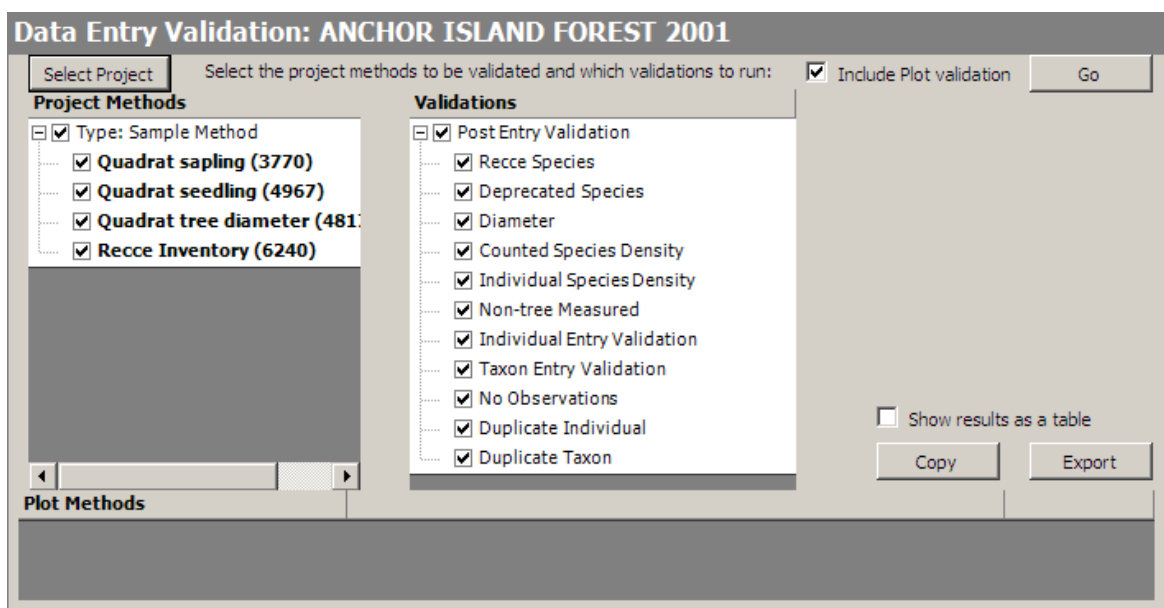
Data Entry Validation: ANCHOR ISLAND FOREST 2001

Select Project

Select the project methods to be validated and which validations to run:

Include Plot validation

Go

Project Methods

Type: Sample Method

Quadrat sapling (3770)

Quadrat seedling (4967)

Quadrat tree diameter (481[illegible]

Recce Inventory (6240)

Validations

Post Entry Validation

Recce Species

Deprecated Species

Diameter

Counted Species Density

Individual Species Density

Non-tree Measured

Individual Entry Validation

Taxon Entry Validation

No Observations

Duplicate Individual

Duplicate Taxon

Show results as a table

Copy

Export

Plot Methods